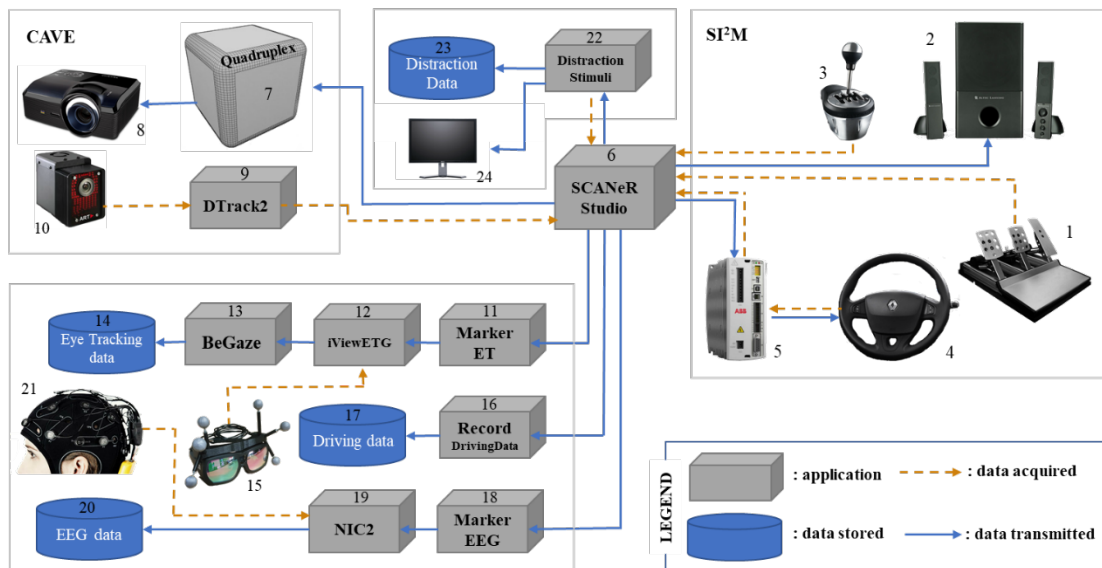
CAVE

Quadruplex
7
8
9
DTrack2
10

23
Distraction Data
22
Distraction Stimuli
24

6
SCANeR Studio

SI²M
3
2
1
5
4

13
BeGaze
12
iViewETG
11
Marker ET
14
Eye Tracking data
21
15
17
Driving data
16
Record DrivingData
20
EEG data
19
NIC2
18
Marker EEG

LEGEND
: application
: data acquired
: data stored
: data transmitted